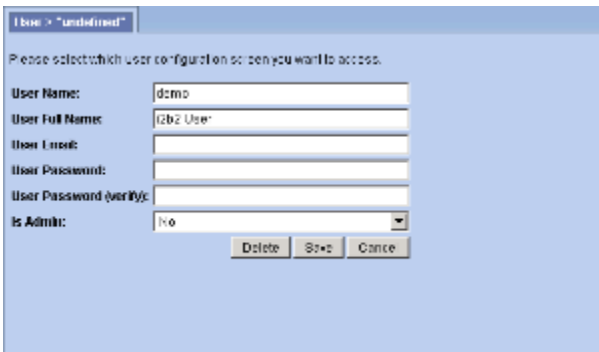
User > "undefined"

Please select which user configuration screen you want to access.

User Name: demo
User Full Name: i2b2 User
User Email:
User Password:
User Password (verify):
Is Admin: No

Delete Save Cancel